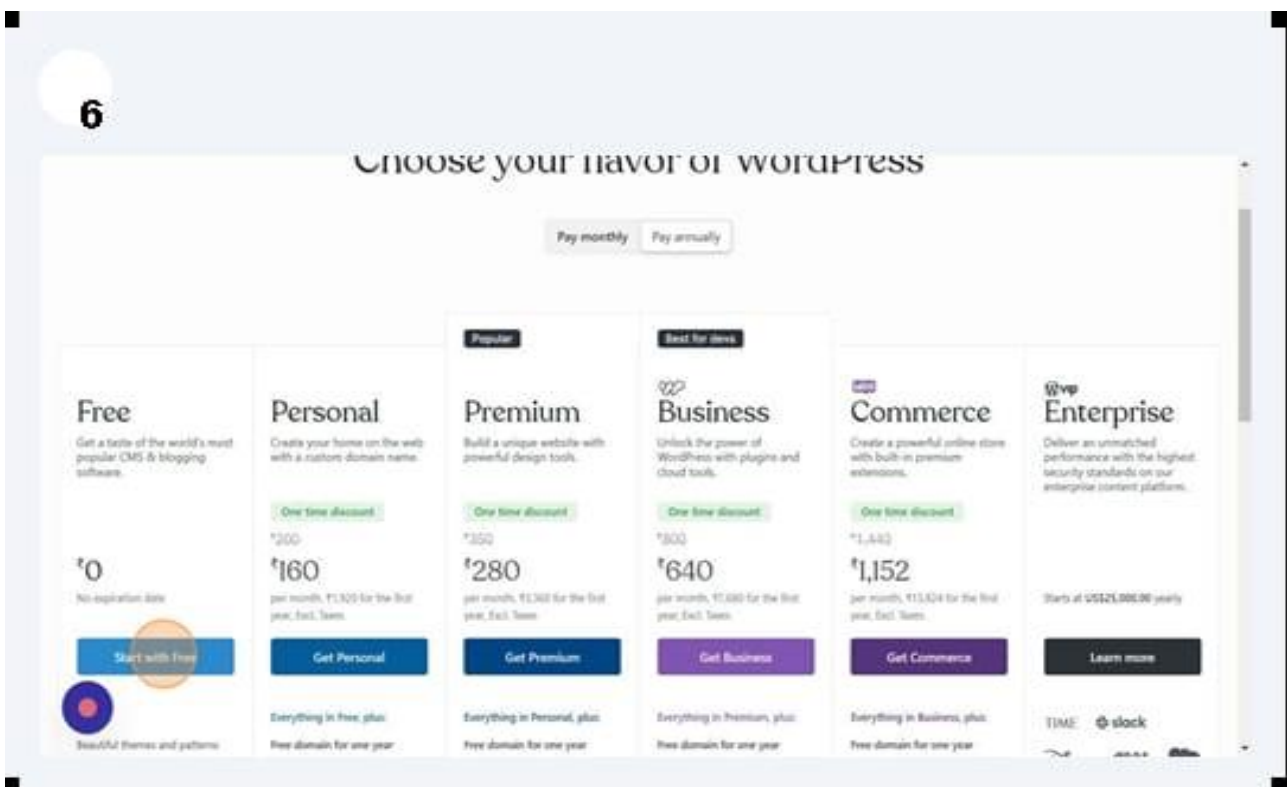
6

Choose your flavor of WordPress

Pay monthly | Pay annually

Free
Get a taste of the world's most popular CMS & blogging software.
₹0
No expiration date
Start with Free
Beautiful themes and patterns

Personal
Create your home on the web with a custom domain name.
One time discount
₹200
₹160
per month, ₹1,920 for the first year. Excl. Taxes
Get Personal
Everything in Free, plus:
Free domain for one year

Popular
Premium
Build a unique website with powerful design tools.
One time discount
₹350
₹280
per month, ₹3,360 for the first year. Excl. Taxes
Get Premium
Everything in Personal, plus:
Free domain for one year

Best for devs
Business
Unlock the power of WordPress with plugins and cloud tools.
One time discount
₹800
₹640
per month, ₹7,680 for the first year. Excl. Taxes
Get Business
Everything in Premium, plus:
Free domain for one year

Commerce
Create a powerful online store with built-in premium extensions.
One time discount
₹1,440
₹1,152
per month, ₹13,824 for the first year. Excl. Taxes
Get Commerce
Everything in Business, plus:
Free domain for one year

vip
Enterprise
Deliver an unmatched performance with the highest security standards on our enterprise content platform.
Starts at US$25,000.00 yearly
Learn more
TIME slack